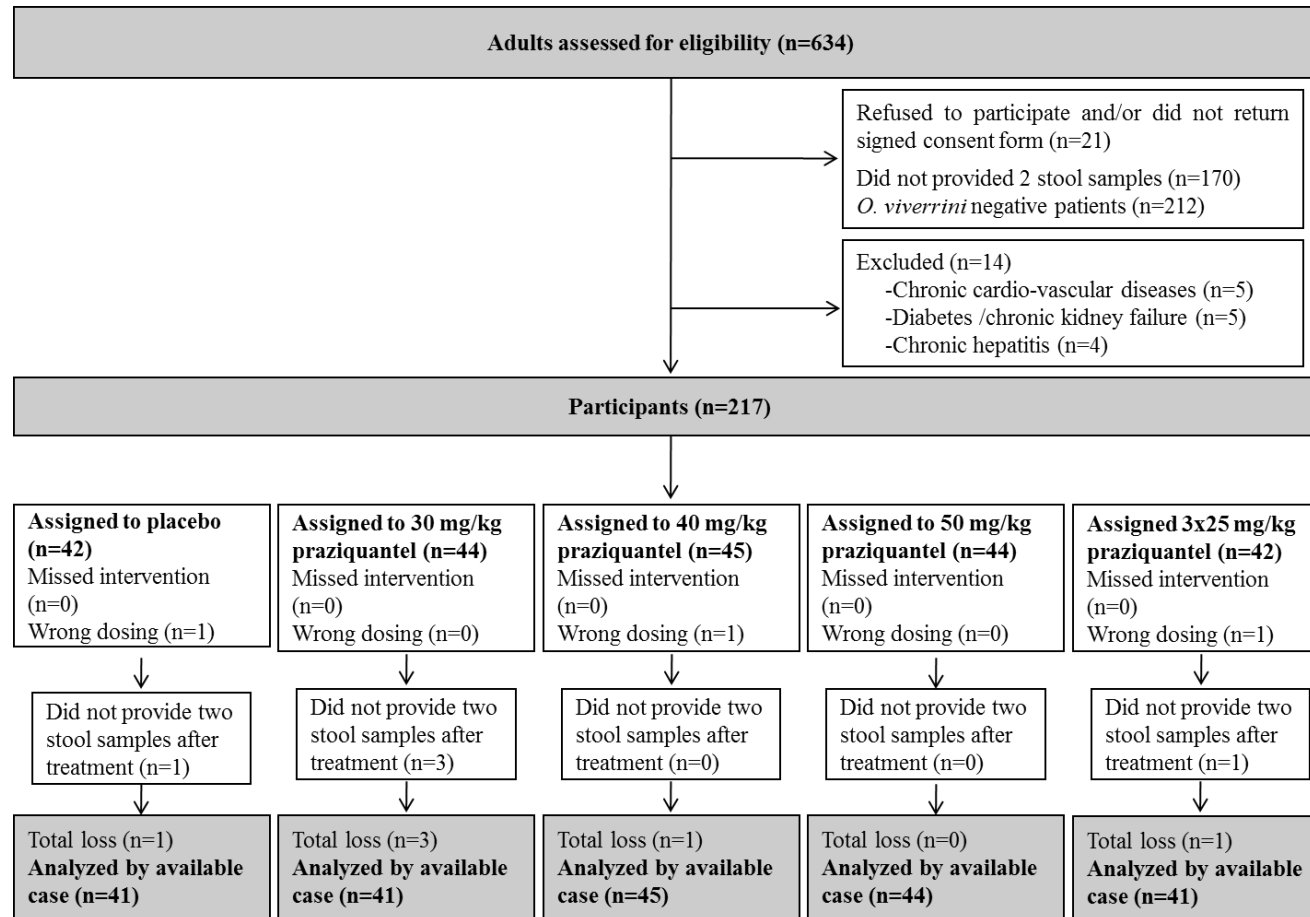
Adults assessed for eligibility (n=634)

Refused to participate and/or did not return signed consent form (n=21)

Did not provided 2 stool samples (n=170)
O. viverrini negative patients (n=212)

Excluded (n=14)
-Chronic cardio-vascular diseases (n=5)
-Diabetes /chronic kidney failure (n=5)
-Chronic hepatitis (n=4)

Participants (n=217)

Assigned to placebo (n=42)
Missed intervention (n=0)
Wrong dosing (n=1)

Assigned to 30 mg/kg praziquantel (n=44)
Missed intervention (n=0)
Wrong dosing (n=0)

Assigned to 40 mg/kg praziquantel (n=45)
Missed intervention (n=0)
Wrong dosing (n=1)

Assigned to 50 mg/kg praziquantel (n=44)
Missed intervention (n=0)
Wrong dosing (n=0)

Assigned 3x25 mg/kg praziquantel (n=42)
Missed intervention (n=0)
Wrong dosing (n=1)

Did not provide two stool samples after treatment (n=1)

Did not provide two stool samples after treatment (n=3)

Did not provide two stool samples after treatment (n=0)

Did not provide two stool samples after treatment (n=0)

Did not provide two stool samples after treatment (n=1)

Total loss (n=1)
Analyzed by available case (n=41)

Total loss (n=3)
Analyzed by available case (n=41)

Total loss (n=1)
Analyzed by available case (n=45)

Total loss (n=0)
Analyzed by available case (n=44)

Total loss (n=1)
Analyzed by available case (n=41)